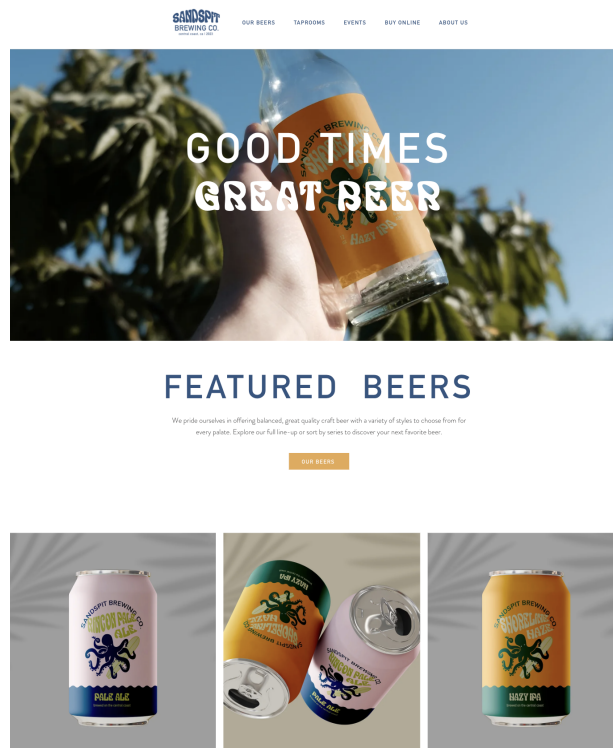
SANDSPIT BREWING CO.

OUR BEERS TAPROOMS EVENTS BUY ONLINE ABOUT US

GOOD TIMES
GREAT BEER

SANDSPIT BREWING
HAZY IPA

FEATURED BEERS

We pride ourselves in offering balanced, great quality craft beer with a variety of styles to choose from for every palate. Explore our full line-up or sort by series to discover your next favorite beer.

OUR BEERS

SANDSPIT BREWING CO.
PALE ALE

HAZY IPA
SANDSPIT BREWING CO.
PALE ALE

SANDSPIT BREWING CO.
HAZY IPA